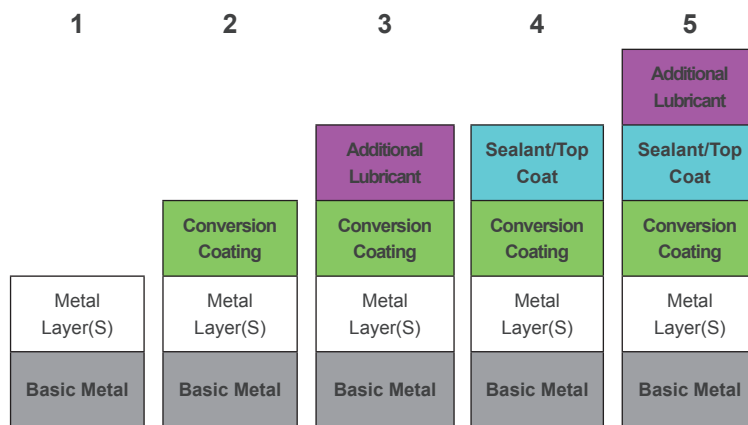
| 1 | 2 | 3 | 4 | 5 |
|---|---|---|---|---|
| | | | | Additional Lubricant |
| | | Additional Lubricant | Sealant/Top Coat | Sealant/Top Coat |
| | Conversion Coating | Conversion Coating | Conversion Coating | Conversion Coating |
| Metal Layer(S) | Metal Layer(S) | Metal Layer(S) | Metal Layer(S) | Metal Layer(S) |
| Basic Metal | Basic Metal | Basic Metal | Basic Metal | Basic Metal |